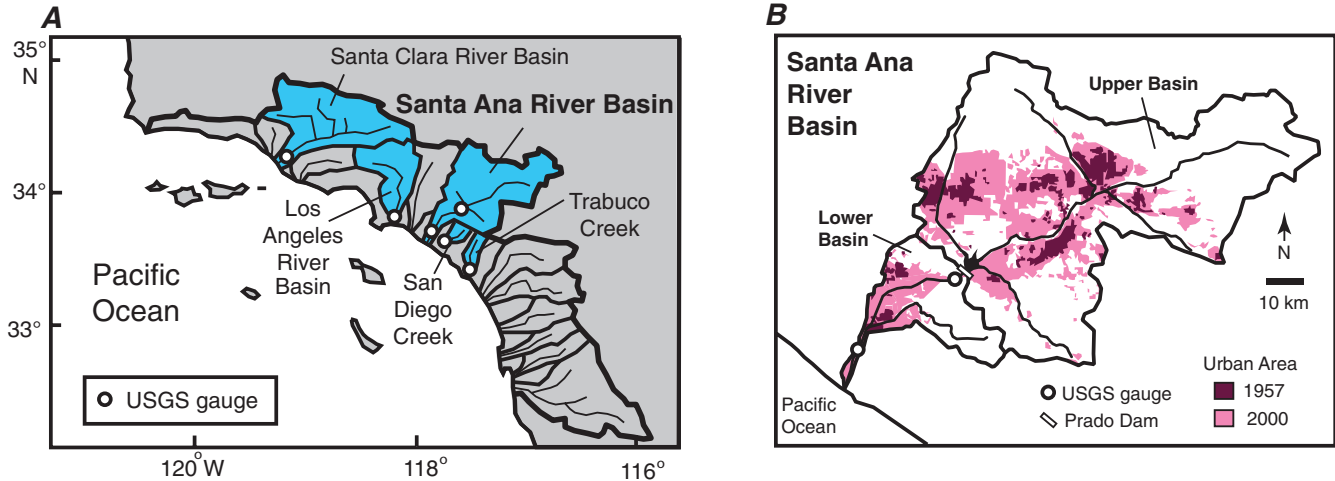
A

35° N

34°

33°

Santa Clara River Basin

Santa Ana River Basin

Los Angeles River Basin

Trabuco Creek

San Diego Creek

Pacific Ocean

USGS gauge

120° W

118°

116°

B

Santa Ana River Basin

Upper Basin

Lower Basin

N

10 km

USGS gauge

Prado Dam

Urban Area

1957

2000

Pacific Ocean